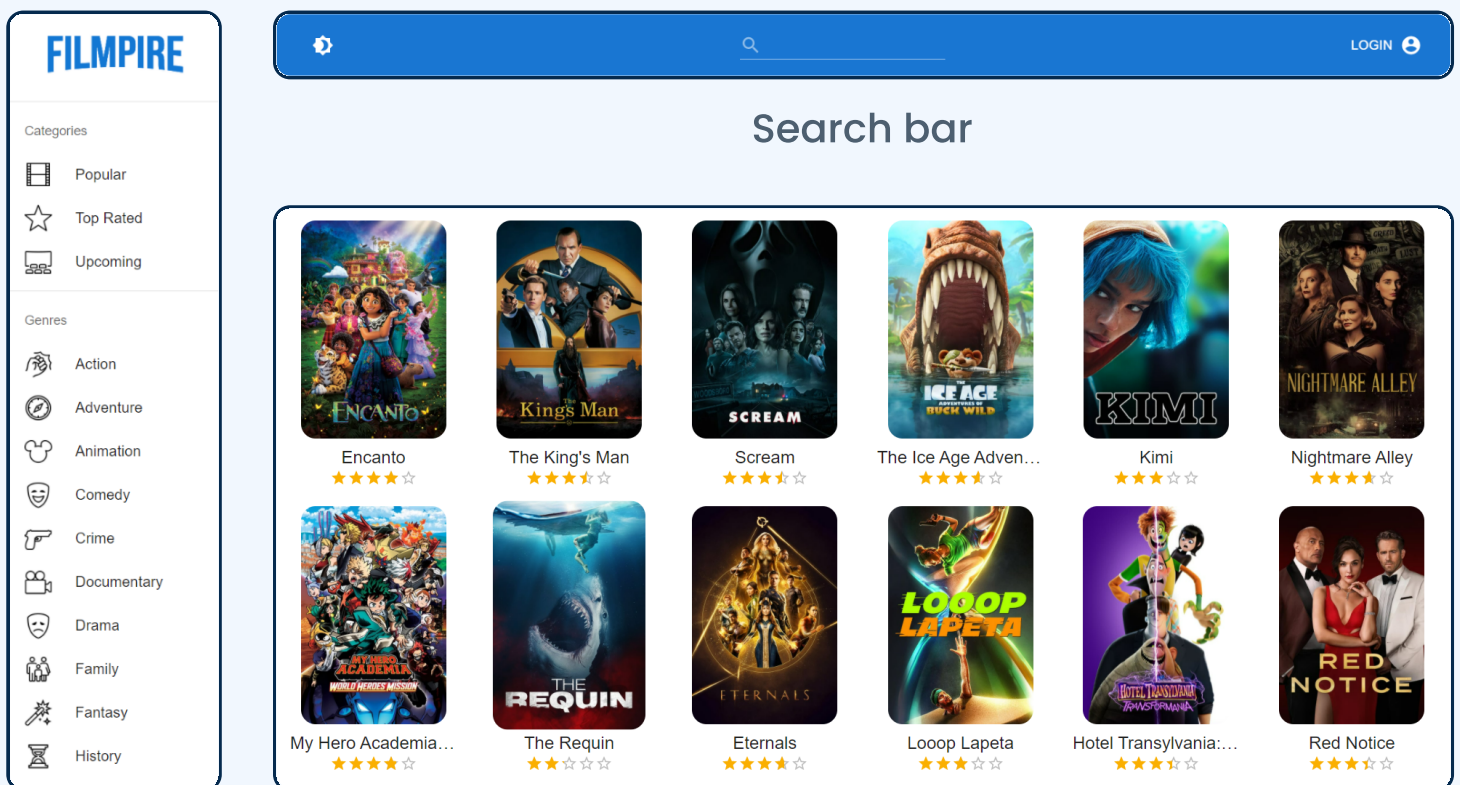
FILMPIRE

Categories

Popular

Top Rated

Upcoming

Genres

Action

Adventure

Animation

Comedy

Crime

Documentary

Drama

Family

Fantasy

History

LOGIN

Search bar

ENCANTO
Encanto

The King's Man
The King's Man

SCREAM
Scream

ICE AGE ADVENTURES OF BUCK WILD
The Ice Age Adven...

KIMI
Kimi

NIGHTMARE ALLEY
Nightmare Alley

MY HERO ACADEMIA WORLD HEROES MISSION
My Hero Academia...

THE REQUIN
The Requin

ETERNALS
Eternals

LOOOP LAPETA
Looop Lapeta

HOTEL TRANSYLVANIA TRANSFORMANIA
Hotel Transylvania:...

RED NOTICE
Red Notice